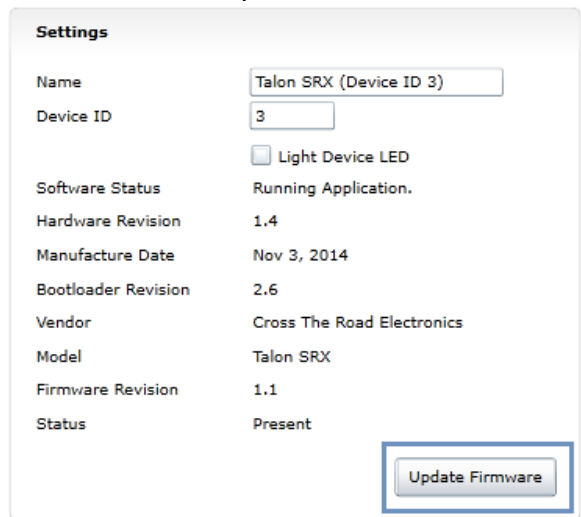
Settings

| | |
|---|---|
| Name | Talon SRX (Device ID 3) |
| Device ID | 3 |
| | Light Device LED |
| Software Status | Running Application. |
| Hardware Revision | 1.4 |
| Manufacture Date | Nov 3, 2014 |
| Bootloader Revision | 2.6 |
| Vendor | Cross The Road Electronics |
| Model | Talon SRX |
| Firmware Revision | 1.1 |
| Status | Present |

Update Firmware